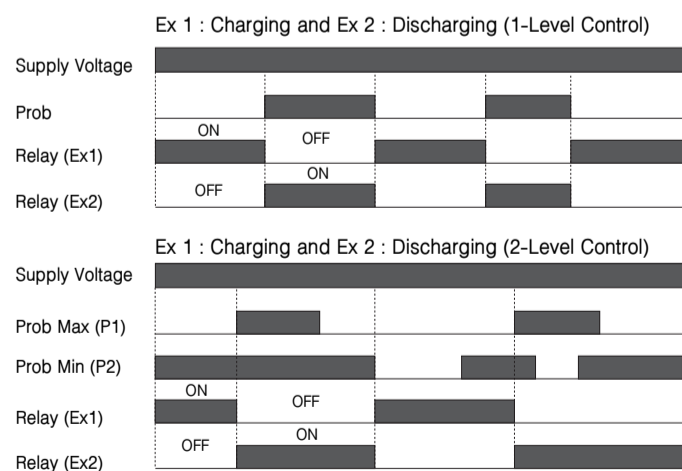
Ex 1 : Charging and Ex 2 : Discharging (1-Level Control)

Supply Voltage

Prob

ON

OFF

Relay (Ex1)

ON

OFF

Relay (Ex2)

Ex 1 : Charging and Ex 2 : Discharging (2-Level Control)

Supply Voltage

Prob Max (P1)

Prob Min (P2)

ON

OFF

Relay (Ex1)

ON

OFF

Relay (Ex2)